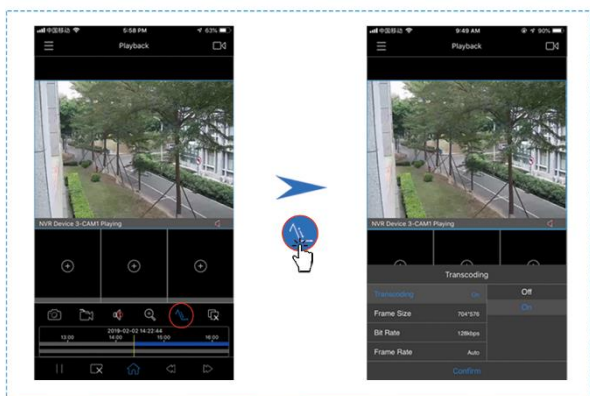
中国移动 5:58 PM 63%

Playback

NVR Device 3-CAM1 Playing

2019-02-02 14:22:44

13:00 14:00 15:00 16:00

中国移动 9:49 AM 90%

Playback

NVR Device 3-CAM1 Playing

Transcoding

Transcoding On

Frame Size 704*576

Bit Rate 128kbps

Frame Rate Auto

Confirm

Off

On